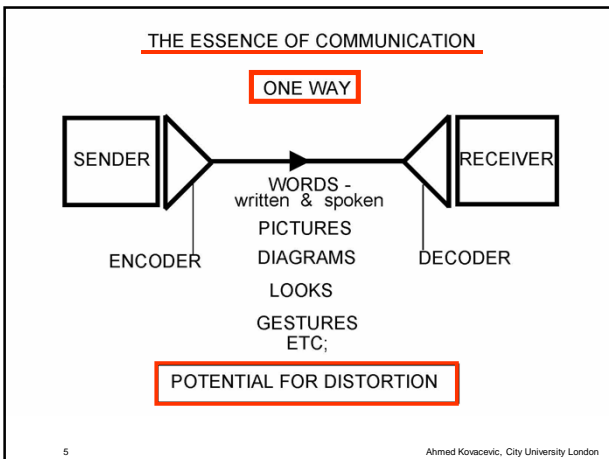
THE ESSENCE OF COMMUNICATION

ONE WAY

SENDER

RECEIVER

WORDS - written & spoken

PICTURES

DIAGRAMS

LOOKS

GESTURES

ETC;

ENCODER

DECODER

POTENTIAL FOR DISTORTION

5

Ahmed Kovacevic, City University London